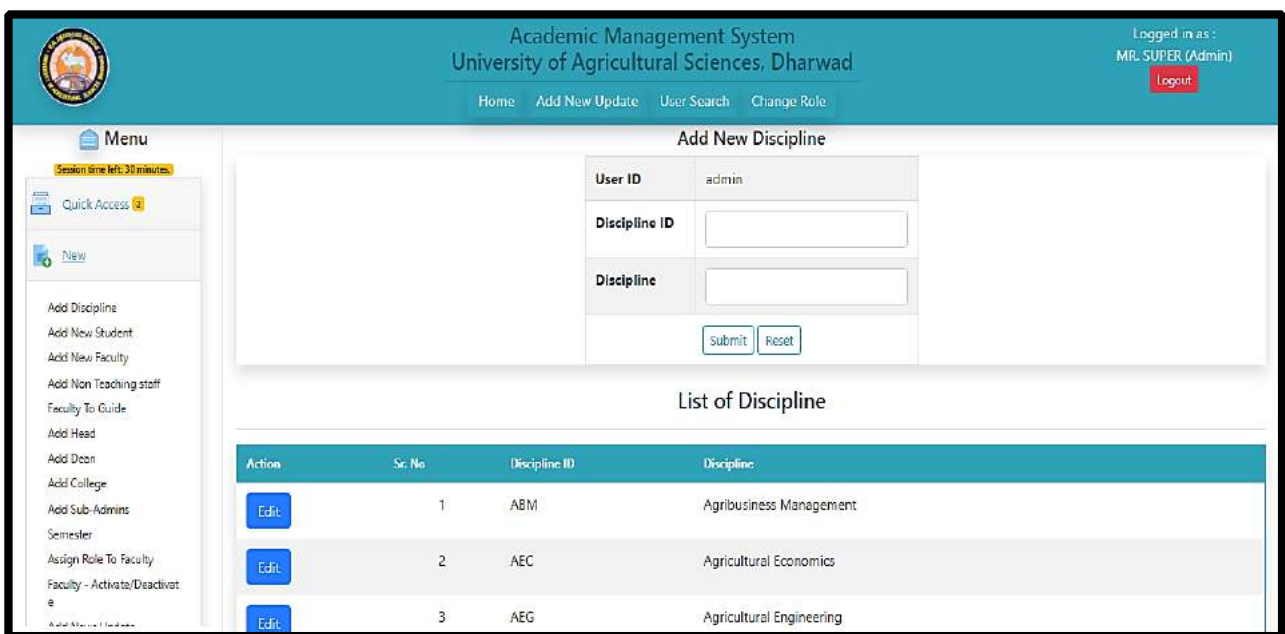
Academic Management System
University of Agricultural Sciences, Dharwad

Home Add New Update User Search Change Role

Logged in as :
MR. SUPER (Admin)
Logout

Menu
Session time left: 30 minutes.

Quick Access 2

New

Add Discipline
Add New Student
Add New Faculty
Add Non Teaching staff
Faculty To Guide
Add Head
Add Dean
Add College
Add Sub-Admins
Semester
Assign Role To Faculty
Faculty - Activate/Deactivate
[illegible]

Add New Discipline

| User ID | admin |
|---|---|
| Discipline ID | |
| Discipline | |

Submit Reset

List of Discipline

| Action | Sr. No | Discipline ID | Discipline |
|---|---|---|---|
| Edit | 1 | ABM | Agribusiness Management |
| Edit | 2 | AEC | Agricultural Economics |
| Edit | 3 | AEG | Agricultural Engineering |